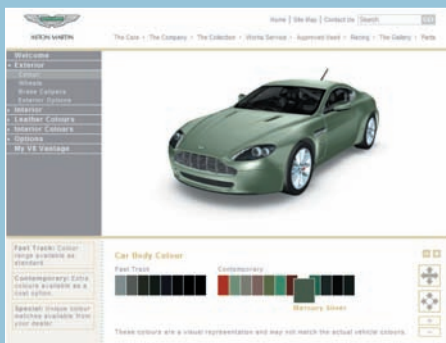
ASTON MARTIN

Home | Site Map | Contact Us Search GO

The Cars • The Company • The Collection • Works Service • Approved Used • Racing • The Gallery • Parts

Welcome
Exterior
Colour
Wheels
Brake Calipers
Exterior Options
Interior
Leather Colours
Interior Colours
Options
My V8 Vantage

Fast Track: Colour range available as standard

Contemporary: Extra colours available as a cost option

Special: Unique colour matches available from your dealer

Car Body Colour

Fast Track

Contemporary

Mercury Silver

These colours are a visual representation and may not match the actual vehicle colours.